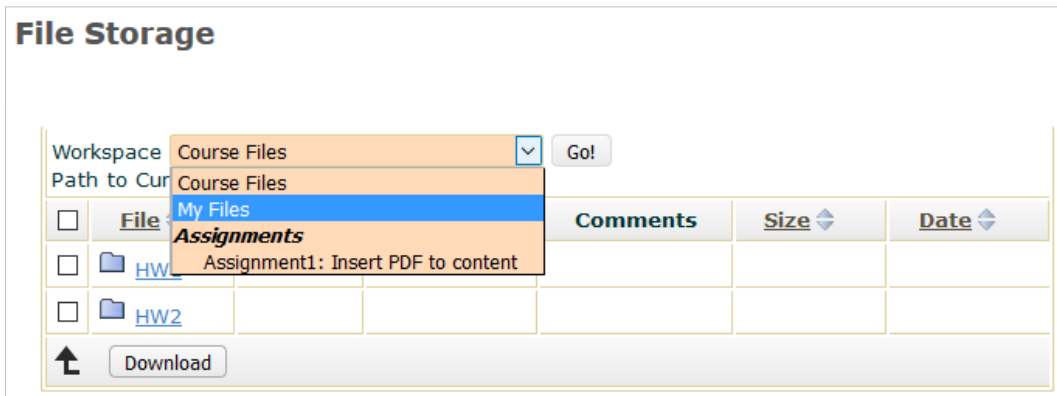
File Storage

Workspace Course Files Go!

Path to Cur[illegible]

Course Files
My Files
Assignments
Assignment1: Insert PDF to content

| | File | | | Comments | Size | Date |
|---|---|---|---|---|---|---|
| | HW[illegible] | | | | | |
| | HW2 | | | | | |

Download